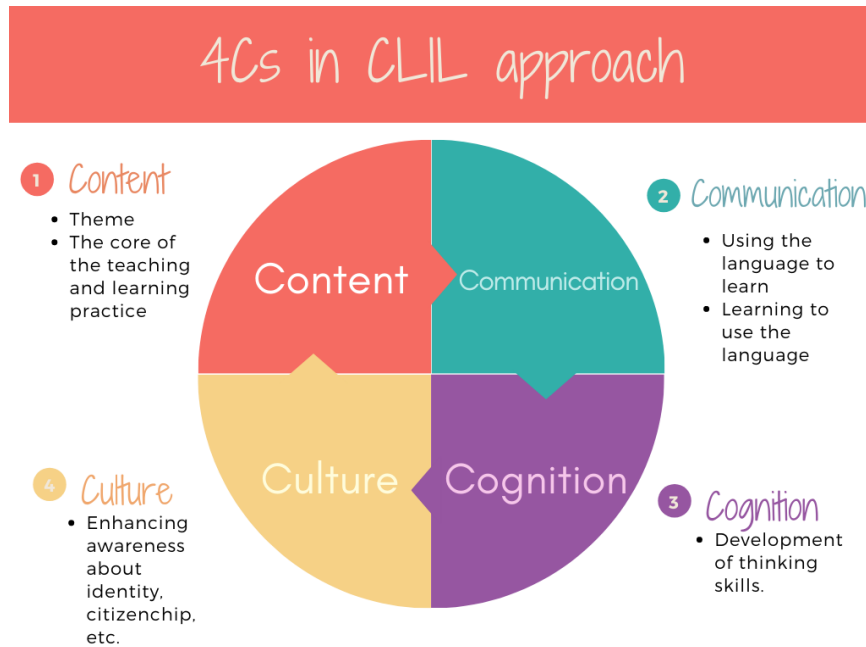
4Cs in CLIL approach

1 Content
- Theme
- The core of the teaching and learning practice

2 Communication
- Using the language to learn
- Learning to use the language

Content
Communication
Culture
Cognition

4 Culture
- Enhancing awareness about identity, citizenchip, etc.

3 Cognition
- Development of thinking skills.